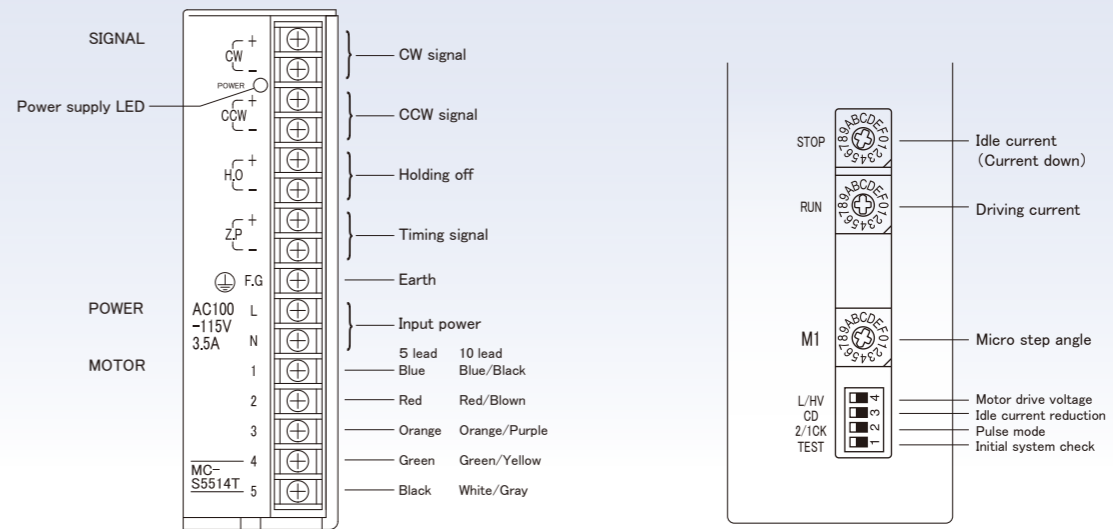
SIGNAL

CW + –

CW signal

POWER

Power supply LED

CCW + –

CCW signal

H.O + –

Holding off

Z.P + –

Timing signal

F.G

Earth

POWER

AC100 –115V 3.5A

L

N

Input power

MOTOR

5 lead 10 lead

1 Blue Blue/Black

2 Red Red/Blown

3 Orange Orange/Purple

MC–S5514T

4 Green Green/Yellow

5 Black White/Gray

STOP

789ABCDEF0123456

Idle current (Current down)

RUN

789ABCDEF0123456

Driving current

M1

789ABCDEF0123456

Micro step angle

L/HV 4

Motor drive voltage

CD 3

Idle current reduction

2/1CK 2

Pulse mode

TEST 1

Initial system check